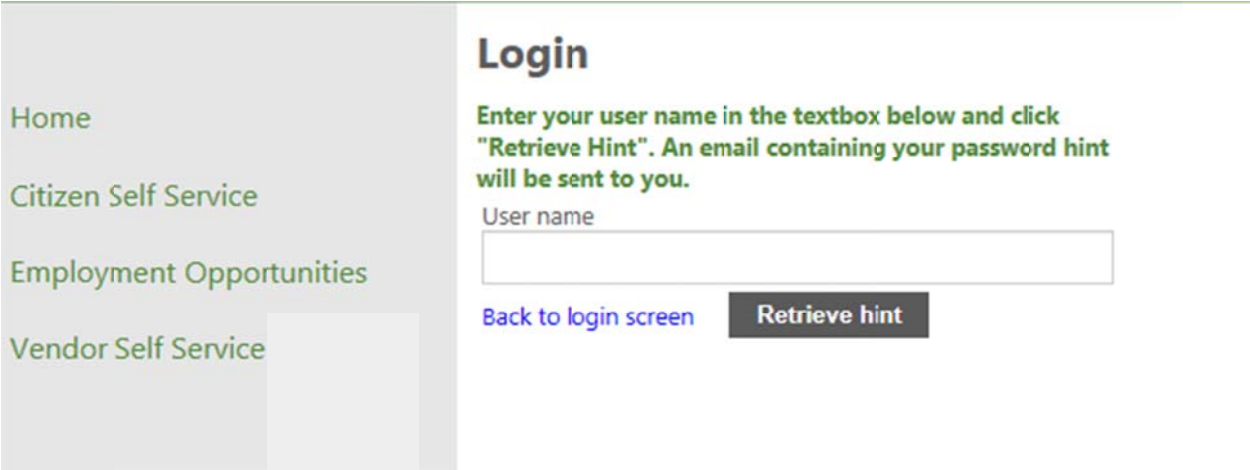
Home

Citizen Self Service

Employment Opportunities

Vendor Self Service

Login

Enter your user name in the textbox below and click "Retrieve Hint". An email containing your password hint will be sent to you.

User name

Back to login screen

Retrieve hint